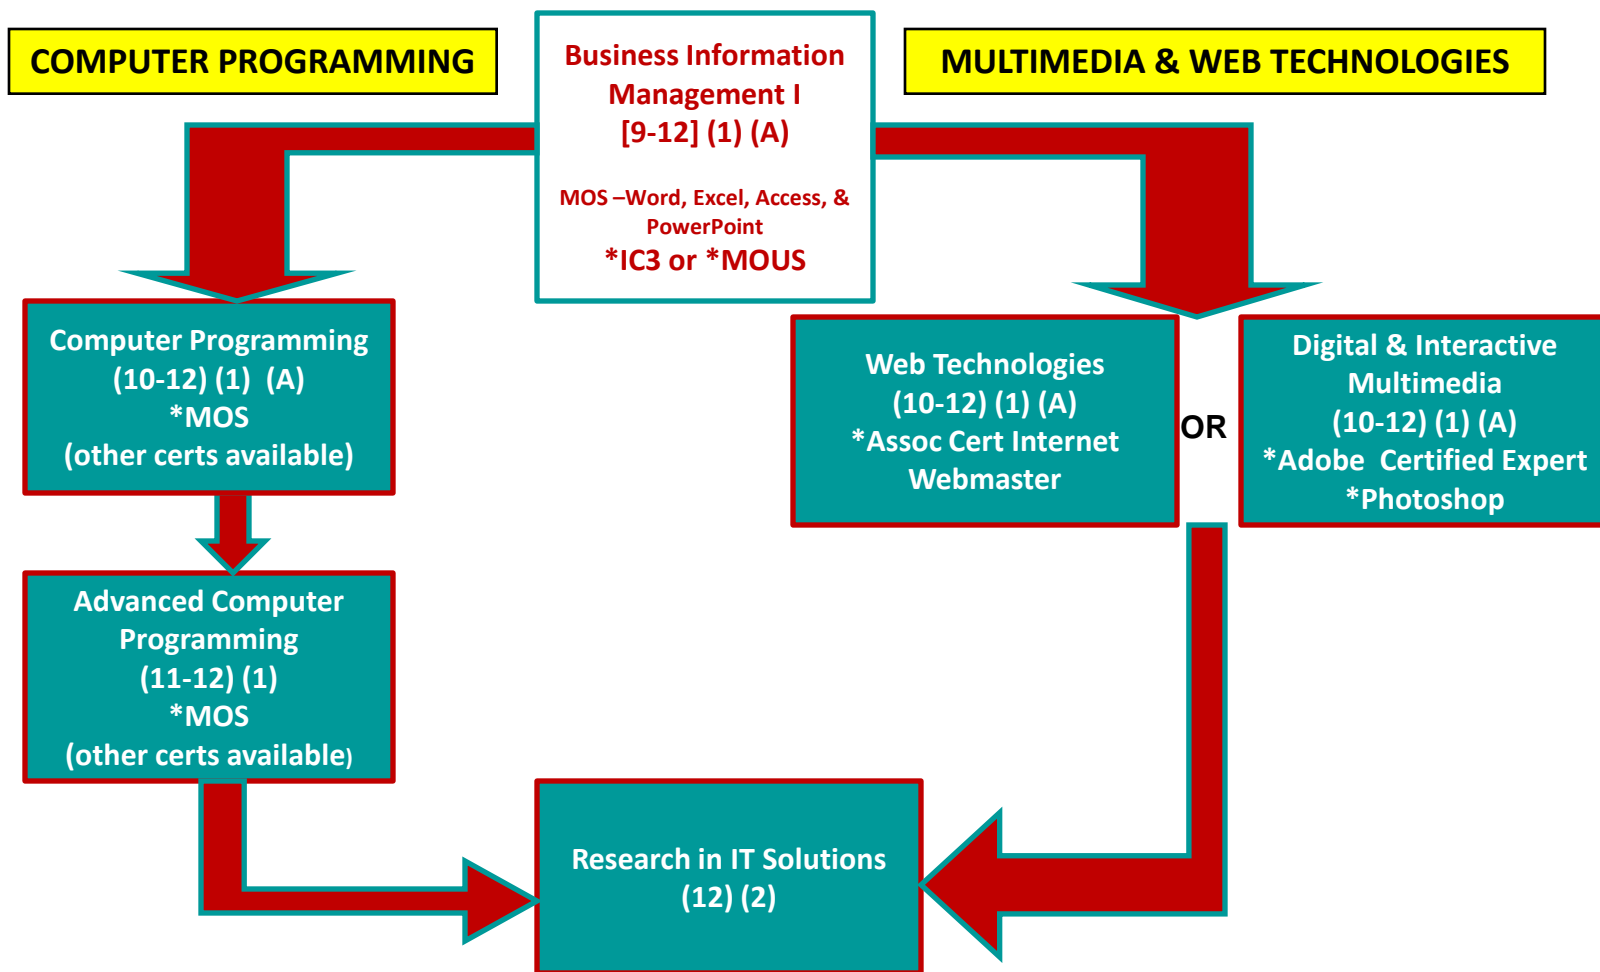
COMPUTER PROGRAMMING

Business Information Management I
[9-12] (1) (A)

MOS –Word, Excel, Access, & PowerPoint
*IC3 or *MOUS

MULTIMEDIA & WEB TECHNOLOGIES

Computer Programming
(10-12) (1) (A)
*MOS
(other certs available)

Web Technologies
(10-12) (1) (A)
*Assoc Cert Internet Webmaster

OR

Digital & Interactive Multimedia
(10-12) (1) (A)
*Adobe Certified Expert
*Photoshop

Advanced Computer Programming
(11-12) (1)
*MOS
(other certs available)

Research in IT Solutions
(12) (2)